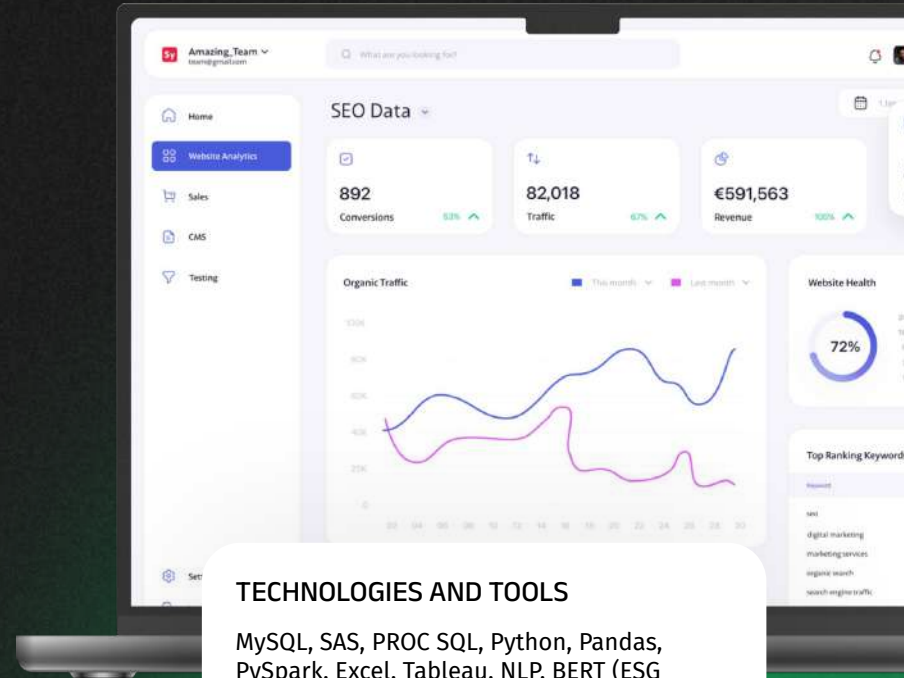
Sy Amazing_Team
team@gmail.com

What are you looking for?

Home
Website Analytics
Sales
CMS
Testing
Set

SEO Data

892
Conversions
53%

82,018
Traffic
67%

€591,563
Revenue
100%

Organic Traffic
This month
Last month

100K
80K
60K
40K
20K
0

Website Health
72%

Top Ranking Keyword
Keyword
seo
digital marketing
marketing services
organic search
search engine traffic

TECHNOLOGIES AND TOOLS

MySQL, SAS, PROC SQL, Python, Pandas, PySpark, Excel, Tableau, NLP, BERT (ESG